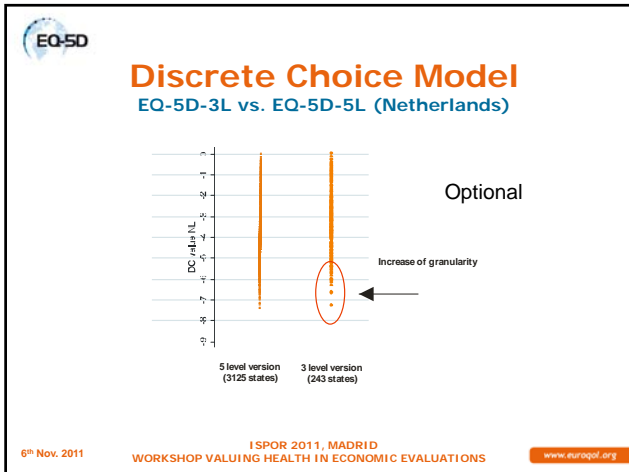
EQ-5D

Discrete Choice Model
EQ-5D-3L vs. EQ-5D-5L (Netherlands)

0
-1
-2
-3
-4
-5
-6
-7
-8
-9

DC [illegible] NL

Optional

Increase of granularity

5 level version (3125 states)

3 level version (243 states)

6th Nov. 2011

ISPOR 2011, MADRID
WORKSHOP VALUING HEALTH IN ECONOMIC EVALUATIONS

www.euroqol.org